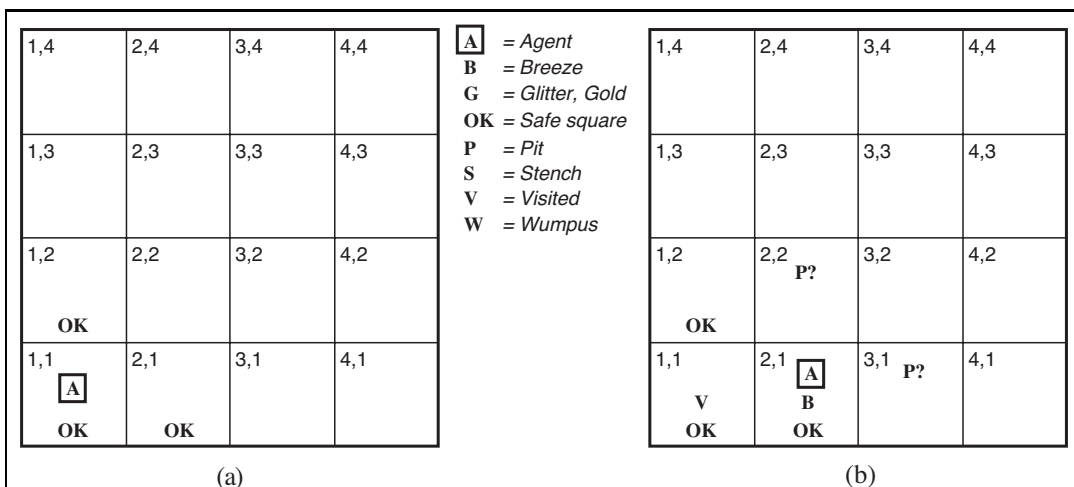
| 1,4 | 2,4 | 3,4 | 4,4 |
|---|---|---|---|
| 1,3 | 2,3 | 3,3 | 4,3 |
| 1,2 OK | 2,2 | 3,2 | 4,2 |
| 1,1 A OK | 2,1 OK | 3,1 | 4,1 |

(a)

A = Agent
B = Breeze
G = Glitter, Gold
OK = Safe square
P = Pit
S = Stench
V = Visited
W = Wumpus

| 1,4 | 2,4 | 3,4 | 4,4 |
|---|---|---|---|
| 1,3 | 2,3 | 3,3 | 4,3 |
| 1,2 OK | 2,2 P? | 3,2 | 4,2 |
| 1,1 V OK | 2,1 A B OK | 3,1 P? | 4,1 |

(b)